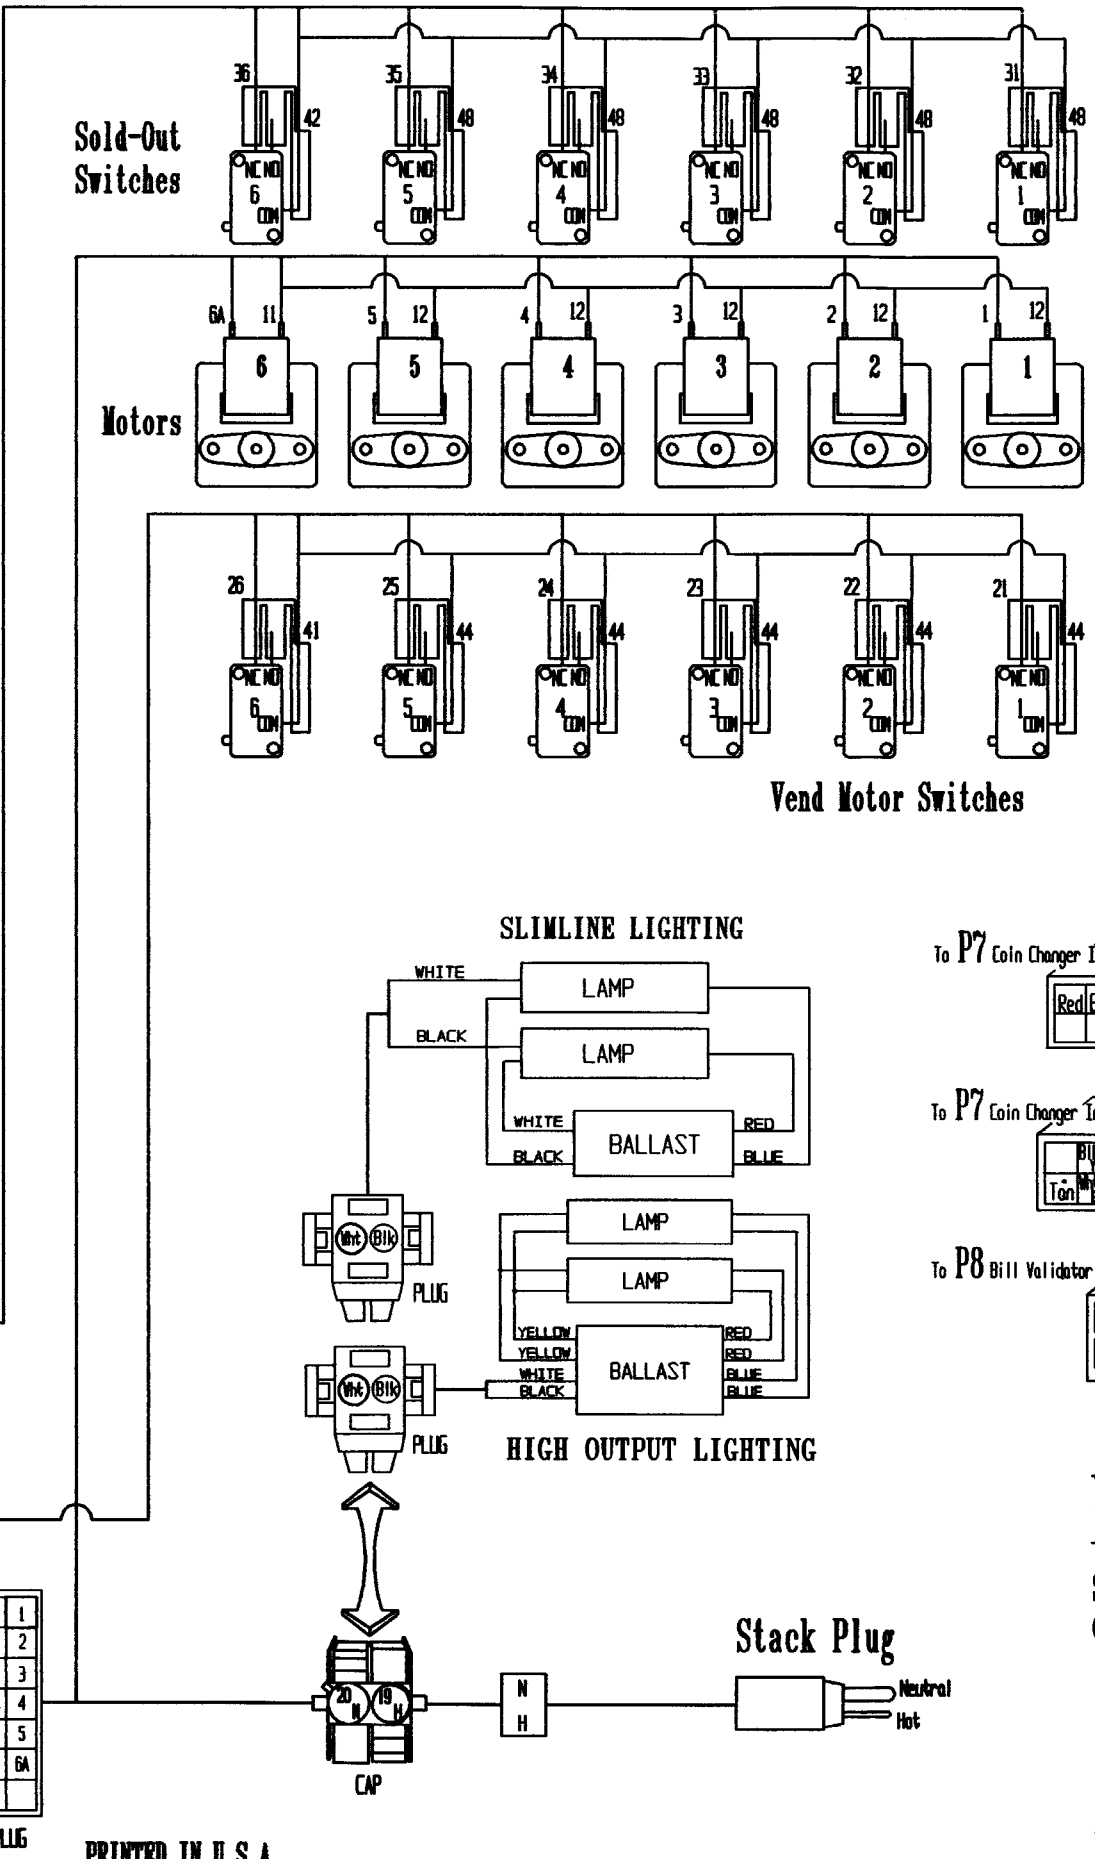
Sold-Out Switches

36 42 NC NO 6 COM
35 48 NC NO 5 COM
34 48 NC NO 4 COM
33 48 NC NO 3 COM
32 48 NC NO 2 COM
31 48 NC NO 1 COM

Motors

6A 11 6
5 12 5
4 12 4
3 12 3
2 12 2
1 12 1

26 41 NC NO 6 COM
25 44 NC NO 5 COM
24 44 NC NO 4 COM
23 44 NC NO 3 COM
22 44 NC NO 2 COM
21 44 NC NO 1 COM

Vend Motor Switches

SLIMLINE LIGHTING

WHITE
LAMP
BLACK
LAMP
WHITE
BALLAST
RED
BLACK
BLUE

Wht Blk
PLUG

LAMP
LAMP
YELLOW
YELLOW
WHITE
BLACK
BALLAST
RED
RED
BLUE
BLUE

Wht Blk
PLUG

HIGH OUTPUT LIGHTING

To P7 Coin Changer I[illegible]
Red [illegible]

To P7 Coin Changer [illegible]
Blu
Tan Wht

To P8 Bill Validator

1
2
3
4
5
6A

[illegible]LUG

20 N
19 H
CAP

N
H

Stack Plug
Neutral
Hot

PRINTED IN U.S.A.